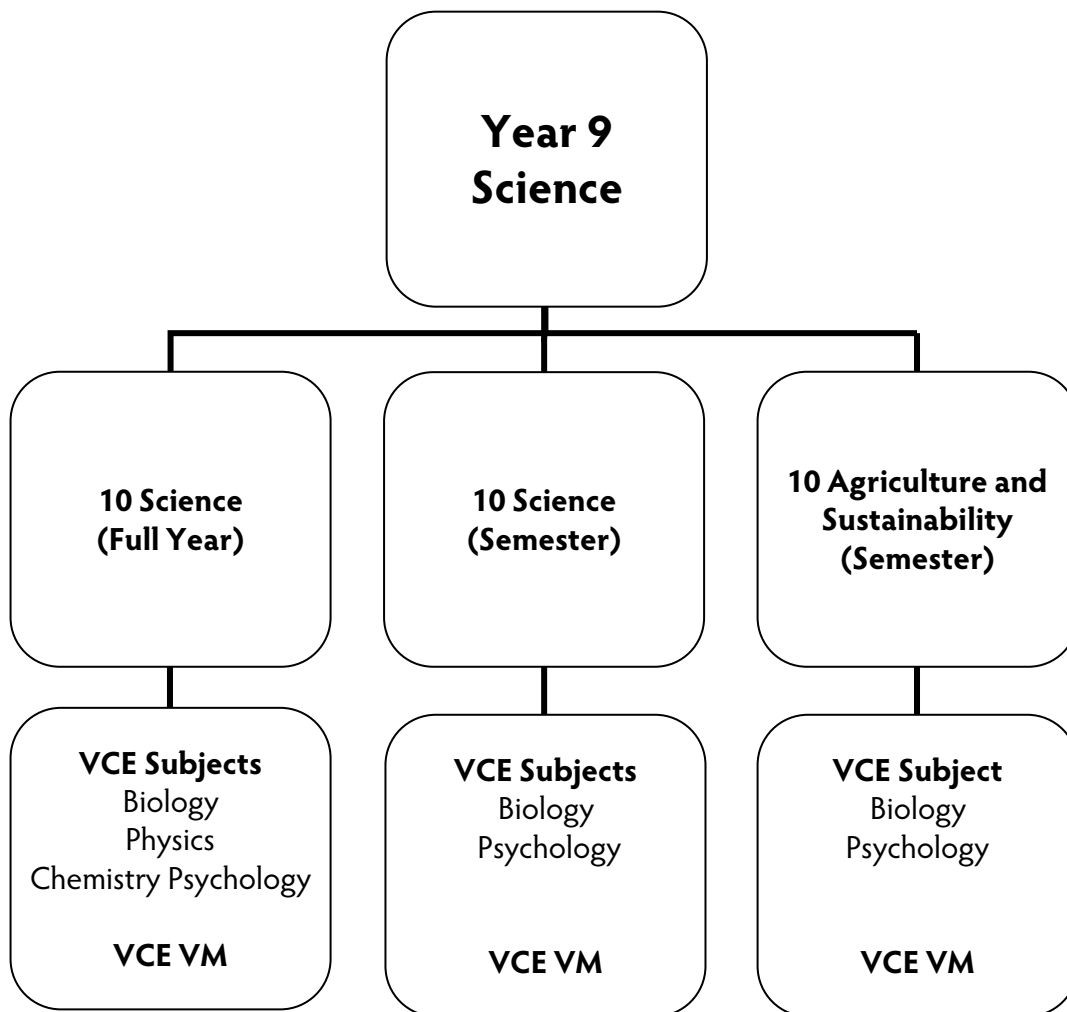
Year 9
Science

10 Science
(Full Year)

10 Science
(Semester)

10 Agriculture and Sustainability
(Semester)

VCE Subjects
Biology
Physics
Chemistry Psychology

VCE VM

VCE Subjects
Biology
Psychology

VCE VM

VCE Subject
Biology
Psychology

VCE VM